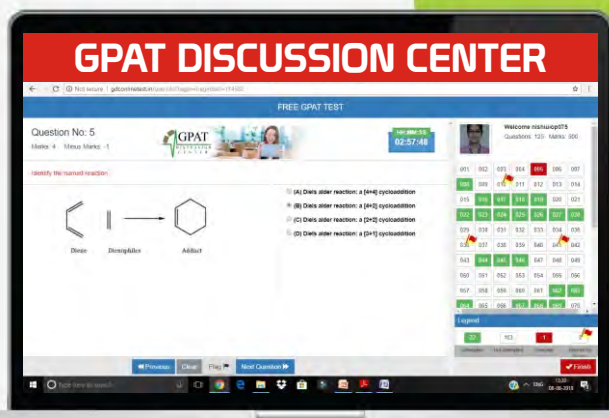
GPAT DISCUSSION CENTER

Not secure | gdcon/test.in/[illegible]

FREE GPAT TEST

Question No: 5
Marks: 4 Minus Marks: -1

GPAT DISCUSSION CENTER

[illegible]
02:57:48

Welcome nishu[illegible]
Questions: 125 Marks: 500

Identify the named reaction

Diene Dienophile Adduct

(A) Diels alder reaction: a [4+4] cycloaddition
(B) Diels alder reaction: a [4+2] cycloaddition
(C) Diels alder reaction: a [2+2] cycloaddition
(D) Diels alder reaction: a [3+1] cycloaddition

001 002 003 004 005 006 007
008 009 010 011 012 013 014
015 016 017 018 019 020 021
022 023 024 025 026 027 028
029 030 031 032 033 034 035
036 037 038 039 040 041 042
043 044 045 046 047 048 049
050 051 052 053 054 055 056
057 058 059 060 061 062 063
064 065 066 067 068 069 070

Legend
37 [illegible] 1

Previous Clear Flag Next Question

Finish

Type here to search
ENG